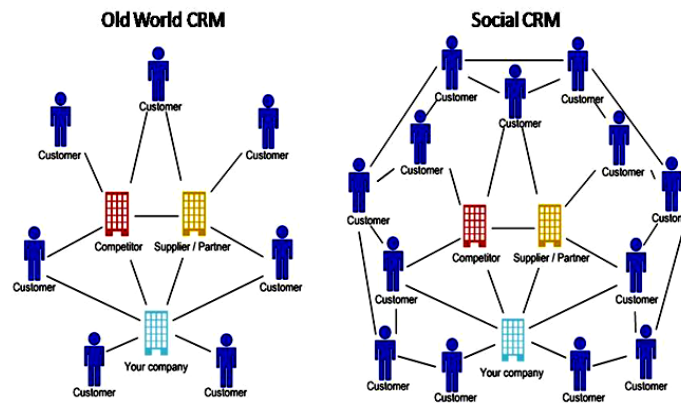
Old World CRM

Customer

Customer

Customer

Competitor

Supplier / Partner

Customer

Customer

Your company

Customer

Customer

Social CRM

Customer

Customer

Customer

Customer

Customer

Customer

Custon

Competitor

Supplier / Partner

Customer

Customer

Your company

Customer

Customer

Customer

Customer